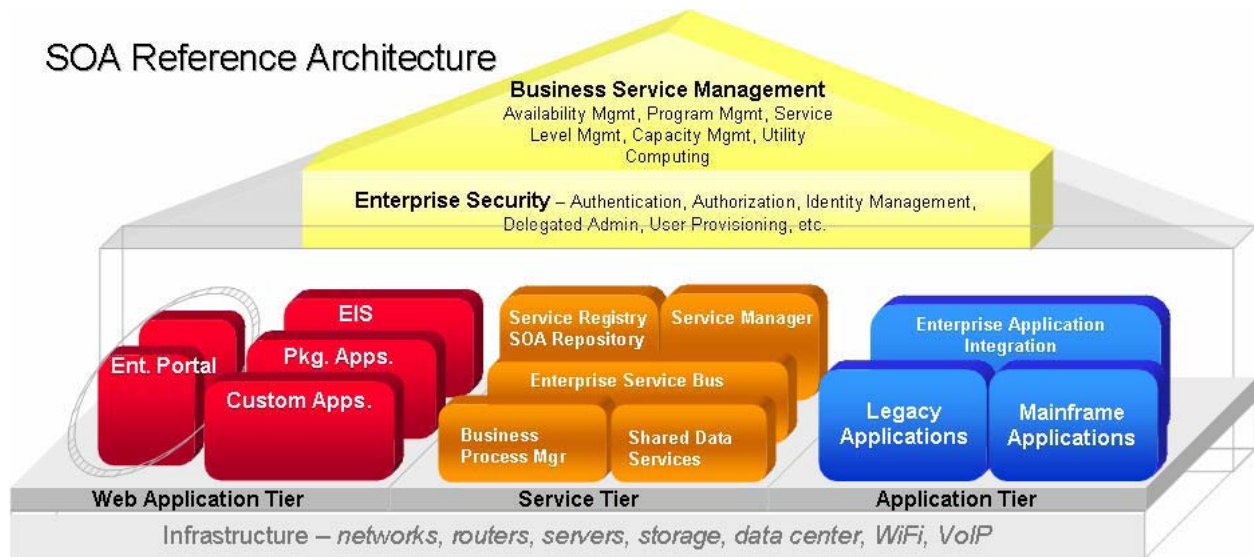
SOA Reference Architecture

Business Service Management
Availability Mgmt, Program Mgmt, Service Level Mgmt, Capacity Mgmt, Utility Computing

Enterprise Security – Authentication, Authorization, Identity Management, Delegated Admin, User Provisioning, etc.

EIS
Ent. Portal
Pkg. Apps.
Custom Apps.

Service Registry SOA Repository
Service Manager
Enterprise Service Bus
Business Process Mgr
Shared Data Services

Enterprise Application Integration
Legacy Applications
Mainframe Applications

Web Application Tier
Service Tier
Application Tier

Infrastructure – networks, routers, servers, storage, data center, WiFi, VoIP